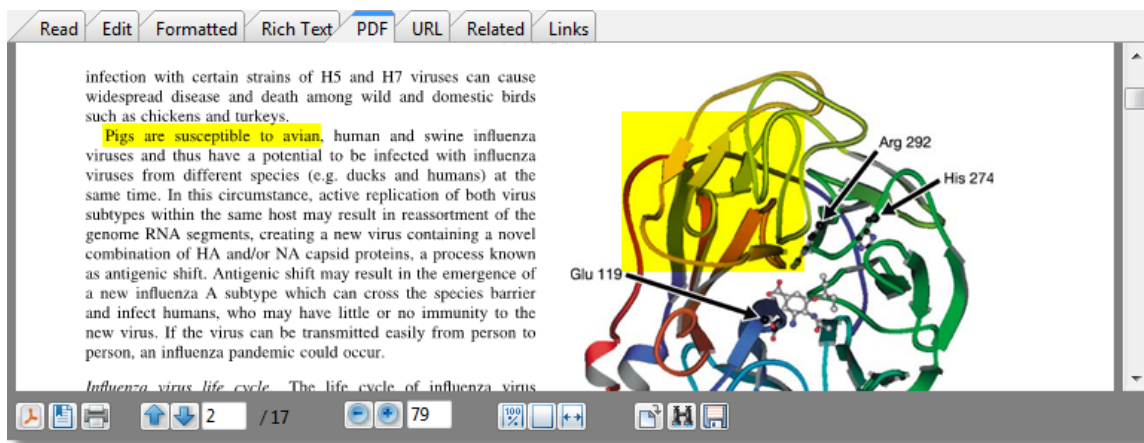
Read | Edit | Formatted | Rich Text | PDF | URL | Related | Links

infection with certain strains of H5 and H7 viruses can cause widespread disease and death among wild and domestic birds such as chickens and turkeys.

Pigs are susceptible to avian, human and swine influenza viruses and thus have a potential to be infected with influenza viruses from different species (e.g. ducks and humans) at the same time. In this circumstance, active replication of both virus subtypes within the same host may result in reassortment of the genome RNA segments, creating a new virus containing a novel combination of HA and/or NA capsid proteins, a process known as antigenic shift. Antigenic shift may result in the emergence of a new influenza A subtype which can cross the species barrier and infect humans, who may have little or no immunity to the new virus. If the virus can be transmitted easily from person to person, an influenza pandemic could occur.

Influenza virus life cycle. The life cycle of influenza virus

Arg 292

His 274

Glu 119

2 / 17

79